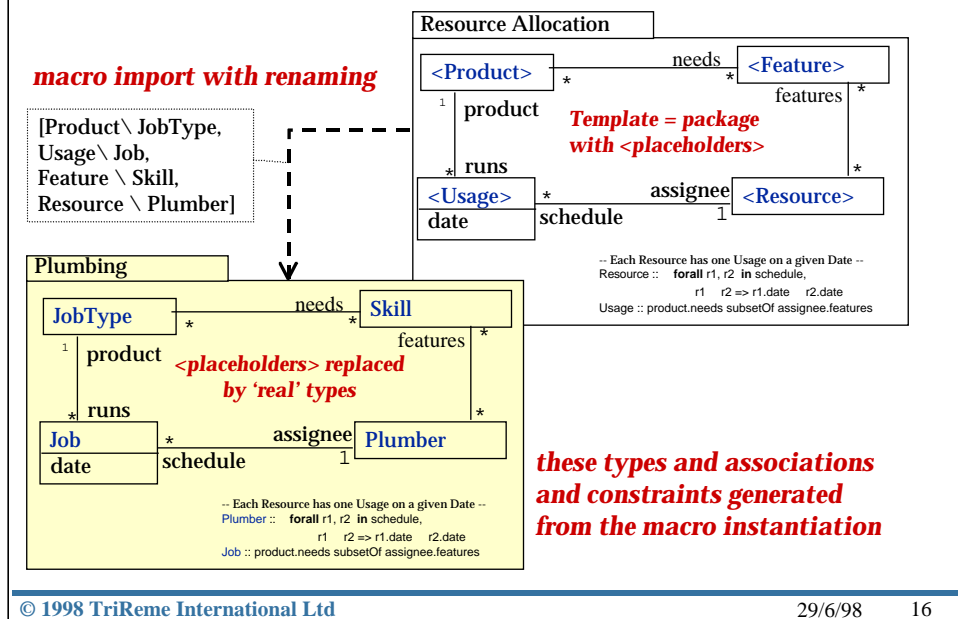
macro import with renaming

[Product\ JobType, Usage\ Job, Feature \ Skill, Resource \ Plumber]

Resource Allocation

<Product>

*

needs

*

<Feature>

features

*

1

product

Template = package with <placeholders>

*

runs

*

<Usage>

date

*

assignee

schedule

1

<Resource>

-- Each Resource has one Usage on a given Date --
Resource :: forall r1, r2 in schedule,
r1 r2 => r1.date r2.date
Usage :: product.needs subsetOf assignee.features

Plumbing

JobType

*

needs

*

Skill

features

*

1

product

<placeholders> replaced by 'real' types

*

runs

*

Job

date

*

assignee

schedule

1

Plumber

-- Each Resource has one Usage on a given Date --
Plumber :: forall r1, r2 in schedule,
r1 r2 => r1.date r2.date
Job :: product.needs subsetOf assignee.features

these types and associations and constraints generated from the macro instantiation

© 1998 TriReme International Ltd

29/6/98

16